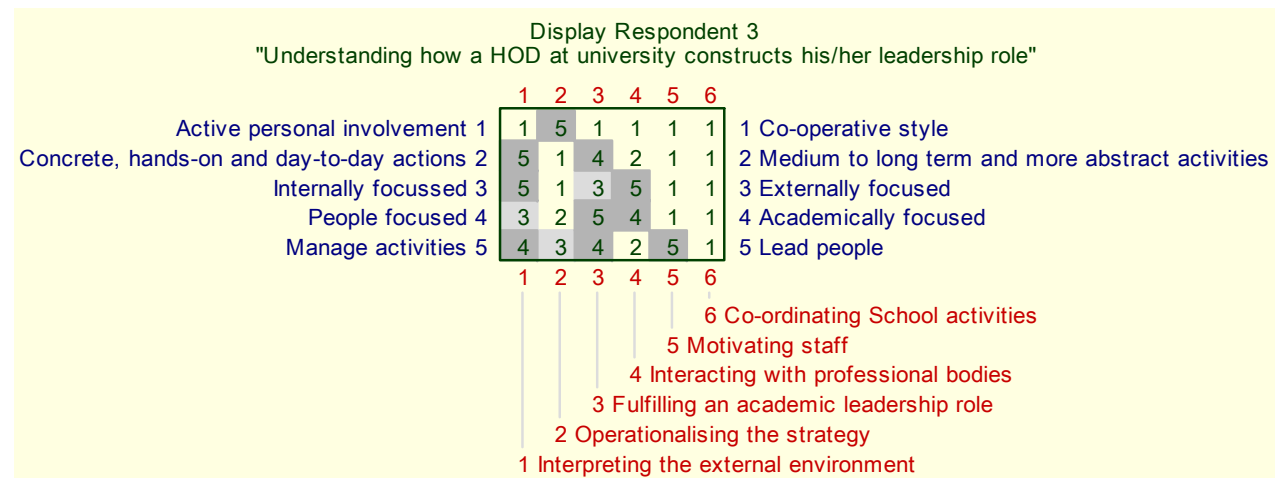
Display Respondent 3
"Understanding how a HOD at university constructs his/her leadership role"

| | 1 | 2 | 3 | 4 | 5 | 6 | |
|---|---|---|---|---|---|---|---|
| Active personal involvement 1 | 1 | 5 | 1 | 1 | 1 | 1 | 1 Co-operative style |
| Concrete, hands-on and day-to-day actions 2 | 5 | 1 | 4 | 2 | 1 | 1 | 2 Medium to long term and more abstract activities |
| Internally focussed 3 | 5 | 1 | 3 | 5 | 1 | 1 | 3 Externally focused |
| People focused 4 | 3 | 2 | 5 | 4 | 1 | 1 | 4 Academically focused |
| Manage activities 5 | 4 | 3 | 4 | 2 | 5 | 1 | 5 Lead people |
| | 1 | 2 | 3 | 4 | 5 | 6 | |

6 Co-ordinating School activities
5 Motivating staff
4 Interacting with professional bodies
3 Fulfilling an academic leadership role
2 Operationalising the strategy
1 Interpreting the external environment